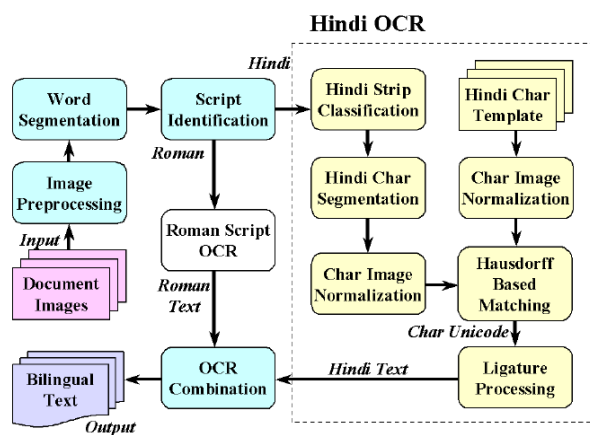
Hindi OCR

Hindi

Word Segmentation

Script Identification

Roman

Image Preprocessing

Input

Document Images

Roman Script OCR

Roman Text

Hindi Strip Classification

Hindi Char Segmentation

Char Image Normalization

Hindi Char Template

Char Image Normalization

Hausdorff Based Matching

Char Unicode

Ligature Processing

Hindi Text

OCR Combination

Bilingual Text

Output